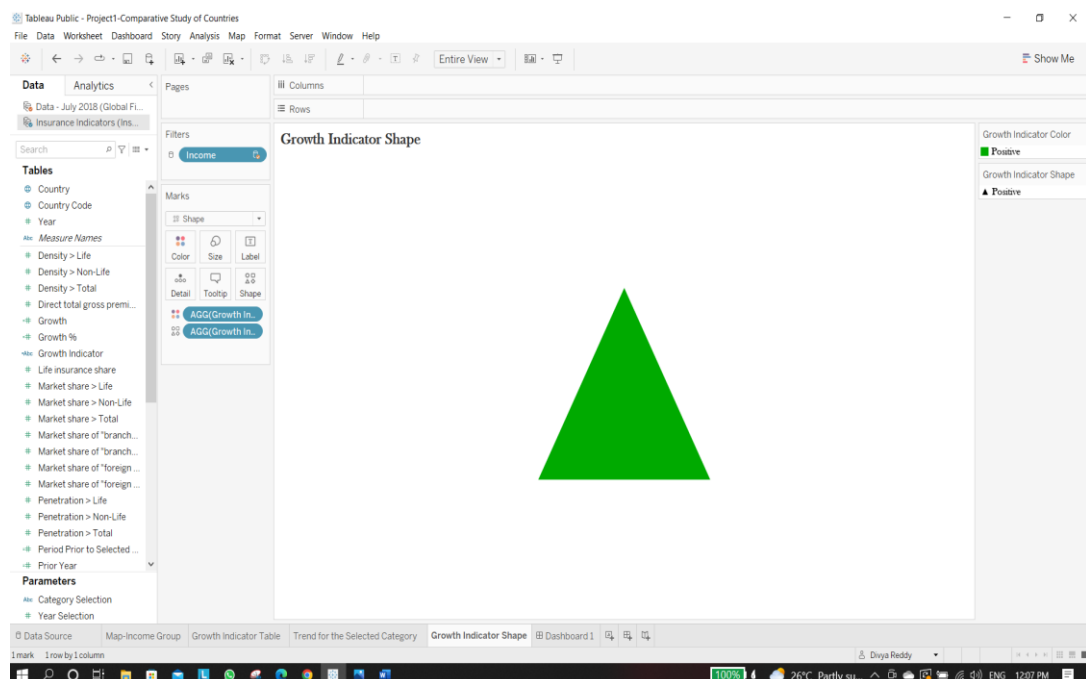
Tableau Public - Project1-Comparative Study of Countries

File Data Worksheet Dashboard Story Analysis Map Format Server Window Help

Entire View

Show Me

Data Analytics

Data - July 2018 (Global Fi...

Insurance Indicators (Ins...

Search

Tables

Country
Country Code
Year
Measure Names
Density > Life
Density > Non-Life
Density > Total
Direct total gross premi...
Growth
Growth %
Growth Indicator
Life insurance share
Market share > Life
Market share > Non-Life
Market share > Total
Market share of "branch...
Market share of "branch...
Market share of "foreign ...
Market share of "foreign ...
Penetration > Life
Penetration > Non-Life
Penetration > Total
Period Prior to Selected ...
Prior Year

Parameters

Category Selection
Year Selection

Pages

Columns

Rows

Filters

Income

Marks

Shape

Color Size Label

Detail Tooltip Shape

AGG(Growth In...
AGG(Growth In...

Growth Indicator Shape

Growth Indicator Color

Positive

Growth Indicator Shape

Positive

Data Source Map-Income Group Growth Indicator Table Trend for the Selected Category Growth Indicator Shape Dashboard 1

1 mark 1 row by 1 column

Divya Reddy

100%

26°C Partly su...

ENG 12:07 PM